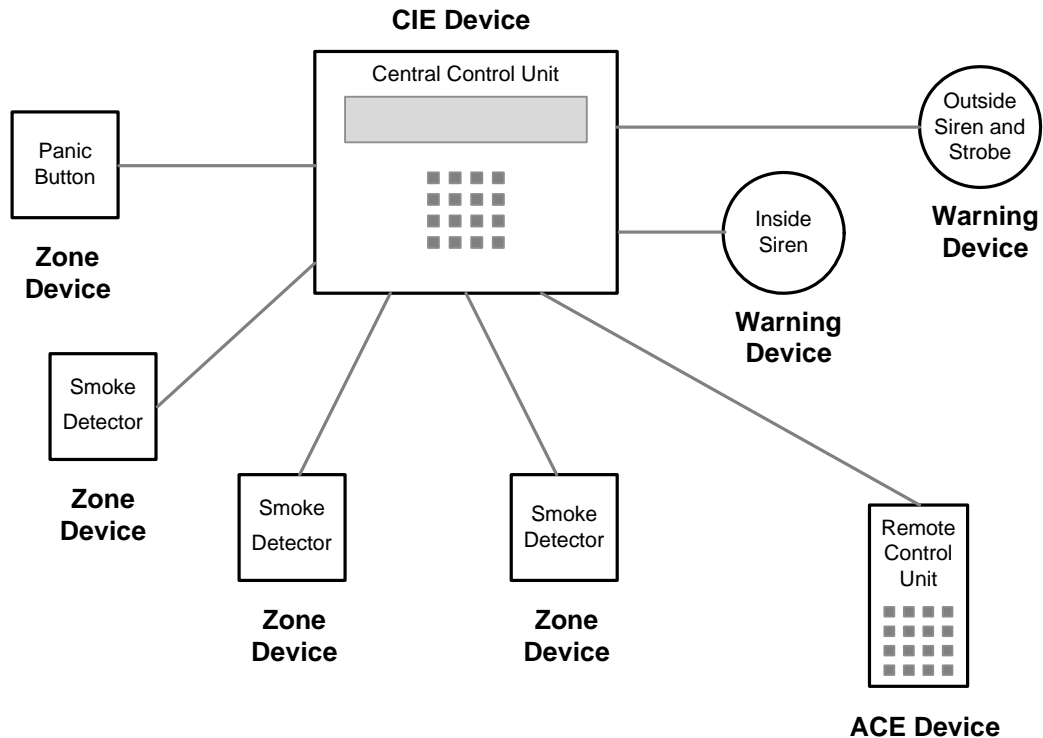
CIE Device

Central Control Unit

Panic Button

Zone Device

Outside Siren and Strobe

Warning Device

Inside Siren

Warning Device

Smoke Detector

Zone Device

Smoke Detector

Zone Device

Smoke Detector

Zone Device

Remote Control Unit

ACE Device